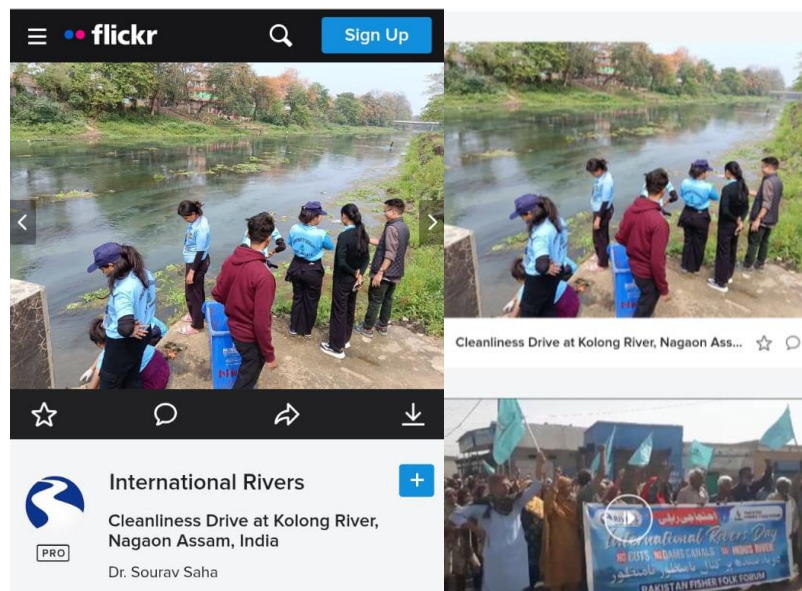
flickr

Sign Up

International Rivers

PRO

Cleanliness Drive at Kolong River, Nagaon Assam, India

Dr. Sourav Saha

Cleanliness Drive at Kolong River, Nagaon Ass...

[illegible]

International Rivers Day

NO CUTS NO DAMS CANALS ON INDUS RIVER

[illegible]

PAKISTAN FISHER FOLK FORUM